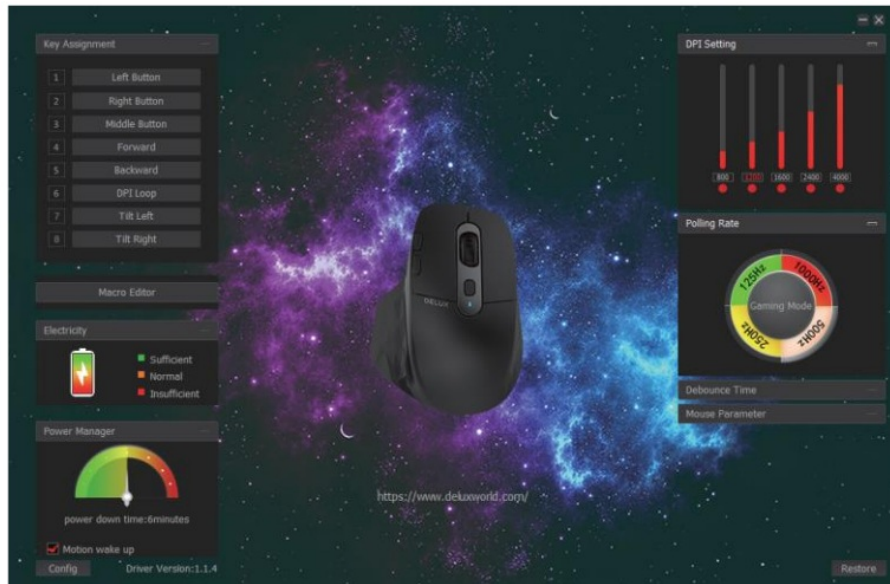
Key Assignment

1 Left Button
2 Right Button
3 Middle Button
4 Forward
5 Backward
6 DPI Loop
7 Tilt Left
8 Tilt Right

Macro Editor

Electricity

Sufficient
Normal
Insufficient

Power Manager

power down time:6minutes

Motion wake up

Config

Driver Version:1.1.4

DELUX

https://www.deluxworld.com/

DPI Setting

800 1200 1600 2400 4000

Polling Rate

125Hz
1000Hz
Gaming Mode
250Hz
500Hz

Debounce Time

Mouse Parameter

Restore